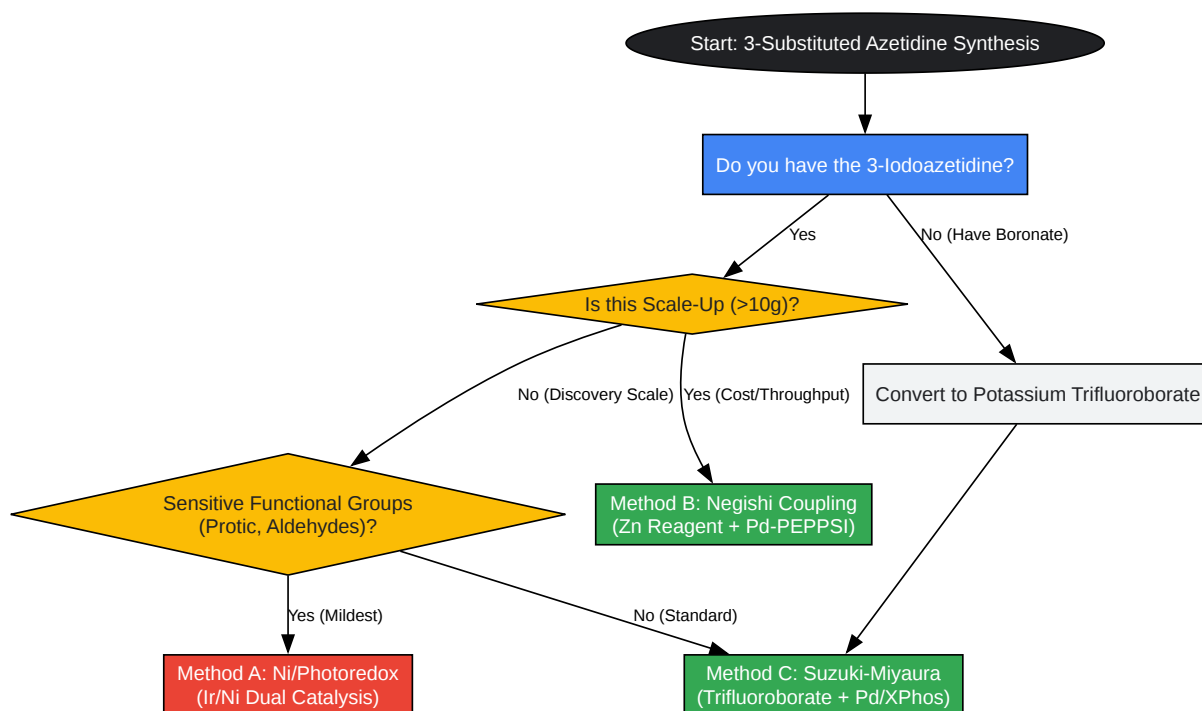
Start: 3-Substituted Azetidine Synthesis

Do you have the 3-Iodoazetidine?

Yes

No (Have Boronate)

Is this Scale-Up (>10g)?

No (Discovery Scale)

Yes (Cost/Throughput)

Convert to Potassium Trifluoroborate

Sensitive Functional Groups (Protic, Aldehydes)?

Method B: Negishi Coupling (Zn Reagent + Pd-PEPPSI)

Yes (Mildest)

No (Standard)

Method A: Ni/Photoredox (Ir/Ni Dual Catalysis)

Method C: Suzuki-Miyaura (Trifluoroborate + Pd/XPhos)